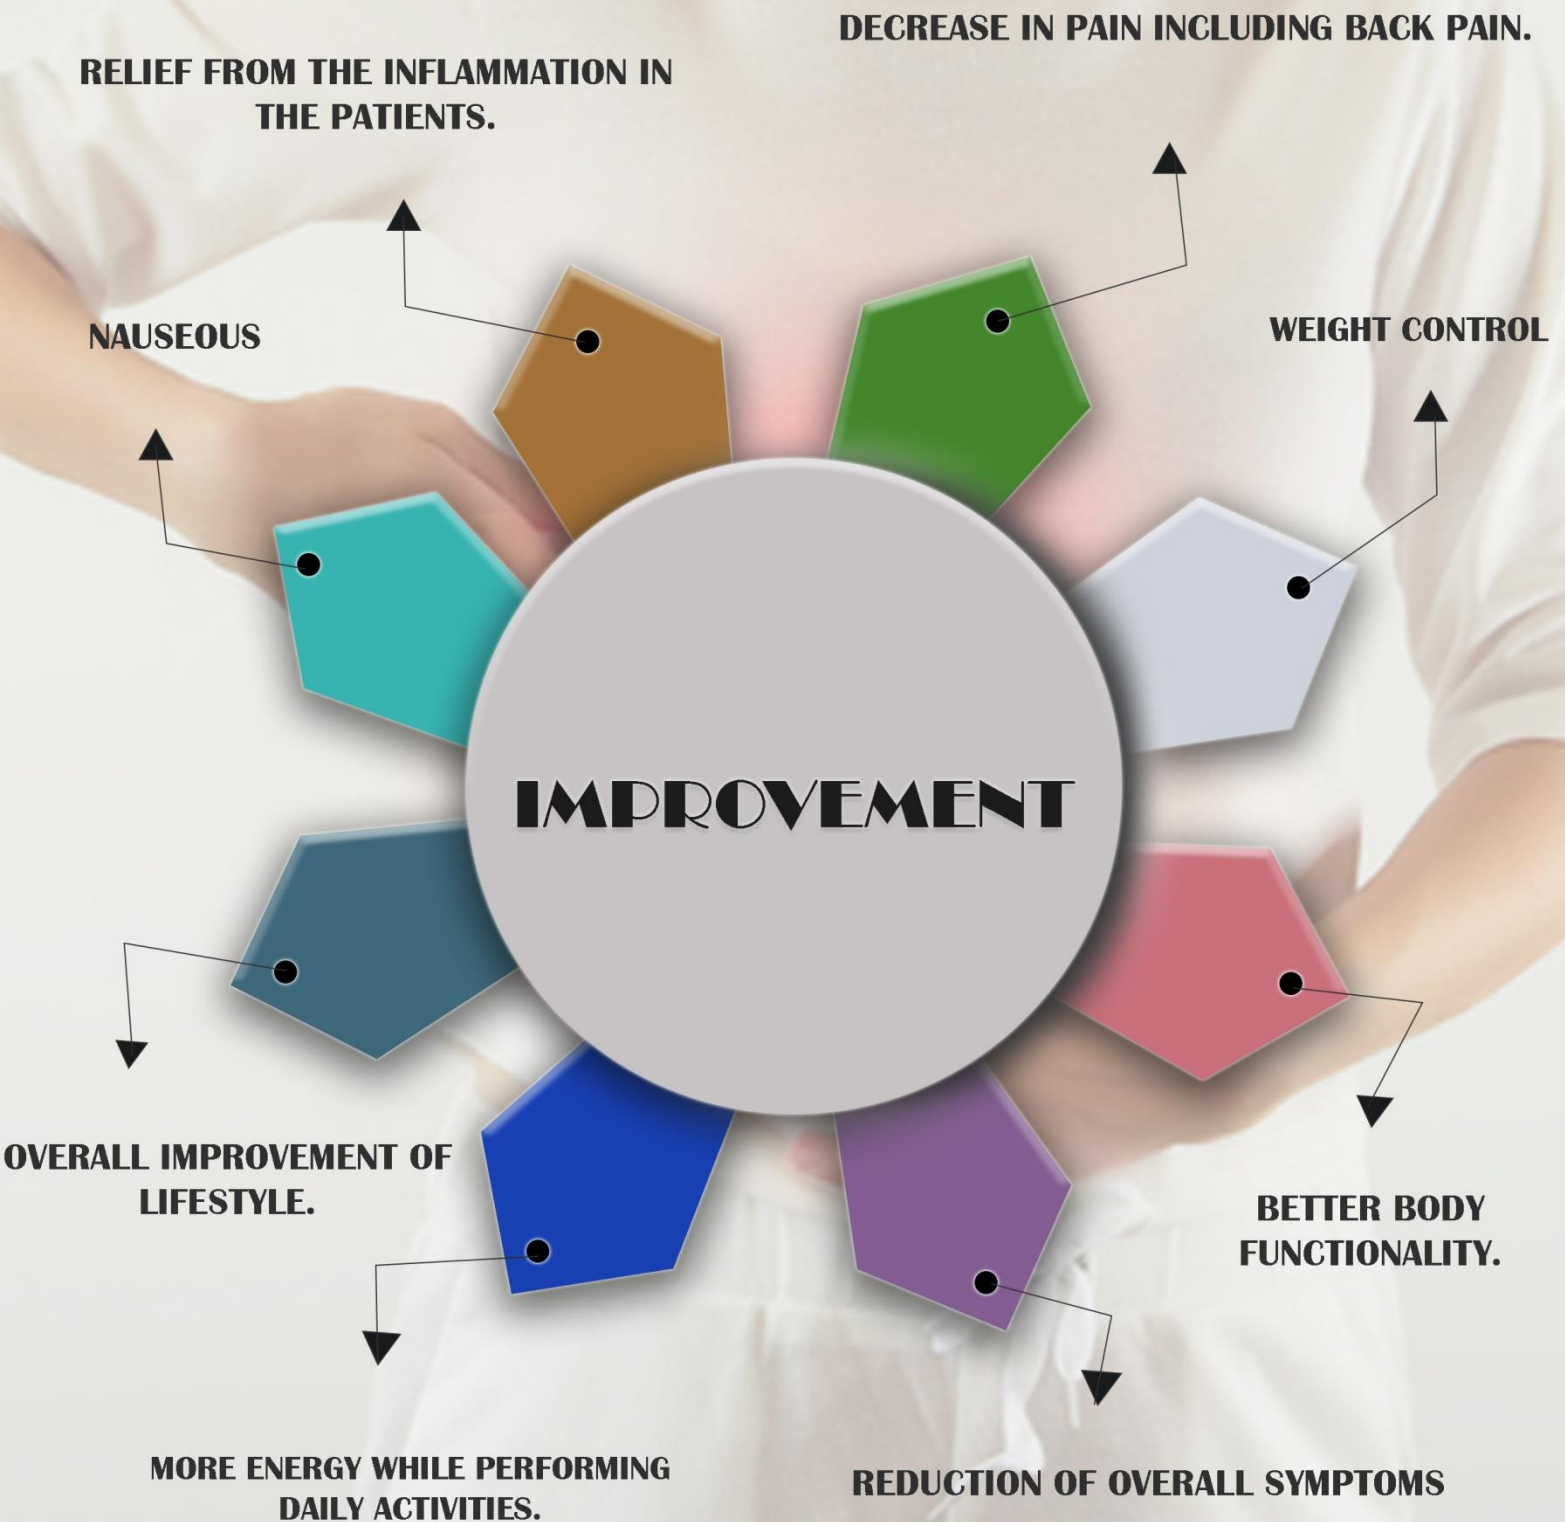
DECREASE IN PAIN INCLUDING BACK PAIN.

RELIEF FROM THE INFLAMMATION IN THE PATIENTS.

NAUSEOUS

WEIGHT CONTROL

IMPROVEMENT

OVERALL IMPROVEMENT OF LIFESTYLE.

BETTER BODY FUNCTIONALITY.

MORE ENERGY WHILE PERFORMING DAILY ACTIVITIES.

REDUCTION OF OVERALL SYMPTOMS